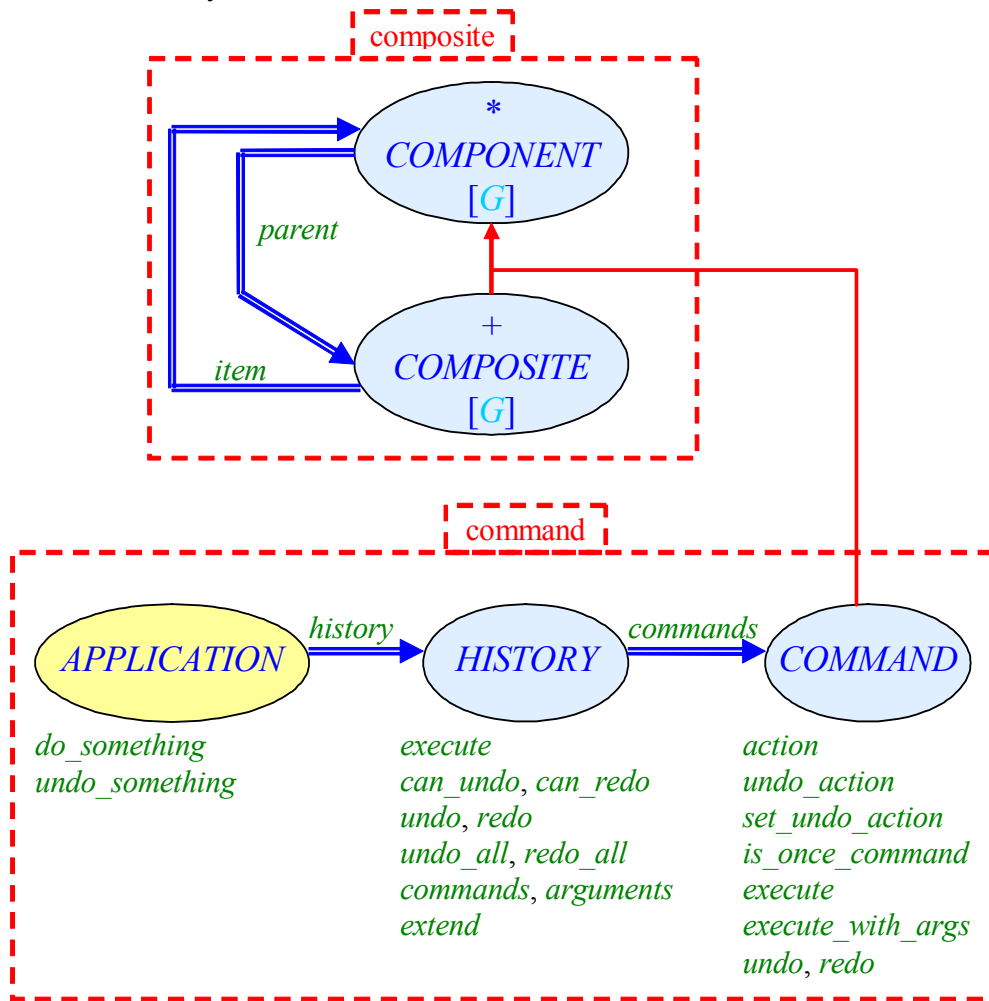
composite

*
COMPONENT
[G]

parent

+
COMPOSITE
[G]

item

command

APPLICATION

history

HISTORY

commands

COMMAND

do_something
undo_something

execute
can_undo, can_redo
undo, redo
undo_all, redo_all
commands, arguments
extend

action
undo_action
set_undo_action
is_once_command
execute
execute_with_args
undo, redo